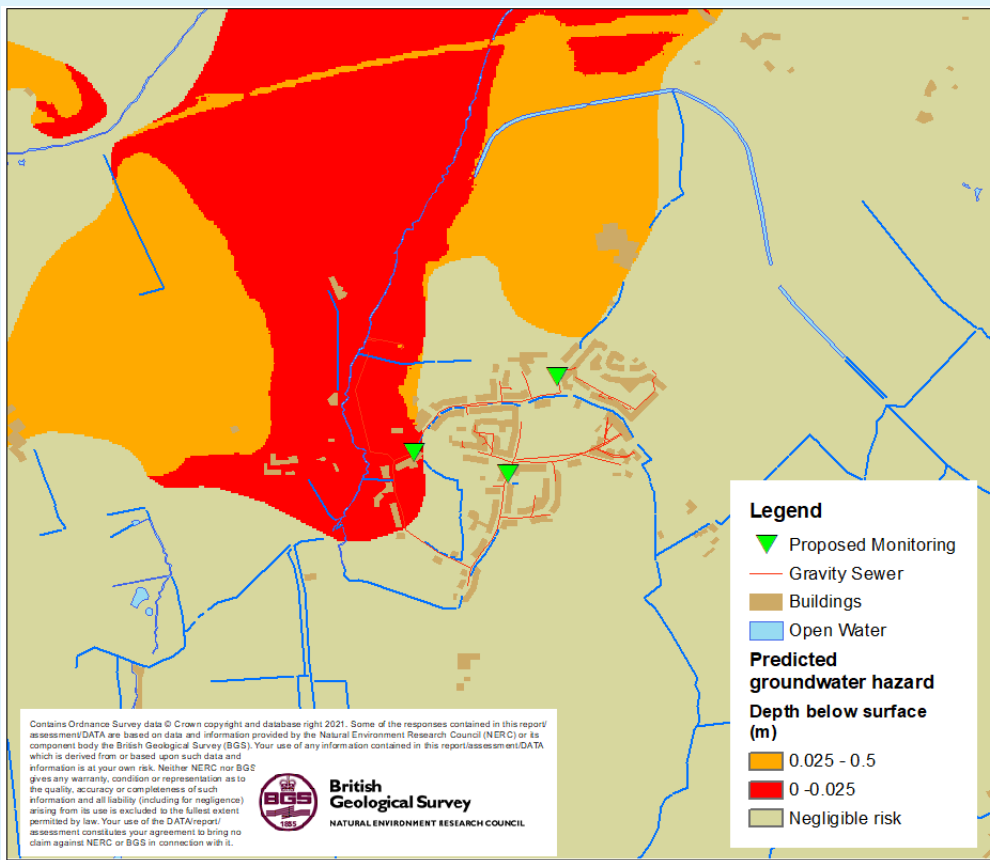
Legend

Proposed Monitoring

Gravity Sewer

Buildings

Open Water

Predicted groundwater hazard

Depth below surface (m)

0.025 - 0.5

0 -0.025

Negligible risk

Contains Ordnance Survey data © Crown copyright and database right 2021. Some of the responses contained in this report/assessment/DATA are based on data and information provided by the Natural Environment Research Council (NERC) or its component body the British Geological Survey (BGS). Your use of any information contained in this report/assessment/DATA which is derived from or based upon such data and information is at your own risk. Neither NERC nor BGS gives any warranty, condition or representation as to the quality, accuracy or completeness of such information and all liability (including for negligence) arising from its use is excluded to the fullest extent permitted by law. Your use of the DATA/report/assessment constitutes your agreement to bring no claim against NERC or BGS in connection with it.

BGS 1835

British Geological Survey

NATURAL ENVIRONMENT RESEARCH COUNCIL